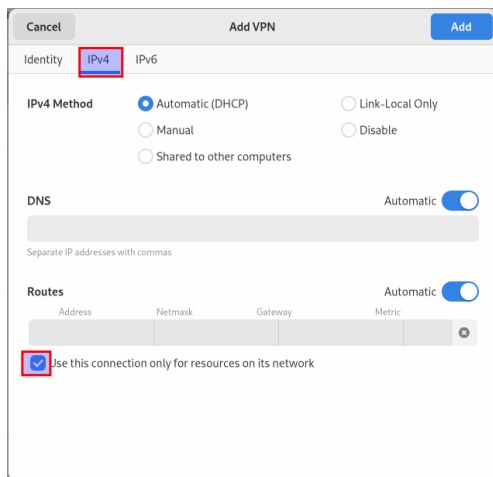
Cancel
Add VPN
Add

Identity IPv4 IPv6

IPv4 Method
Automatic (DHCP)
Link-Local Only
Manual
Disable
Shared to other computers

DNS
Automatic

Separate IP addresses with commas

Routes
Automatic

| Address | Netmask | Gateway | Metric |
|---|---|---|---|
| | | | |

Use this connection only for resources on its network